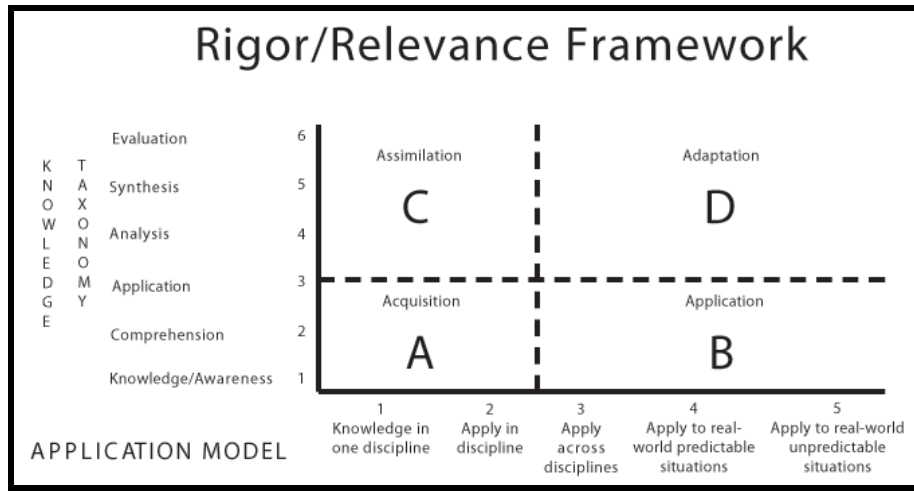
Rigor/Relevance Framework

KNOWLEDGE TAXONOMY

Evaluation 6
Synthesis 5
Analysis 4
Application 3
Comprehension 2
Knowledge/Awareness 1

Assimilation
C

Adaptation
D

Acquisition
A

Application
B

1 Knowledge in one discipline
2 Apply in discipline
3 Apply across disciplines
4 Apply to real-world predictable situations
5 Apply to real-world unpredictable situations

APPLICATION MODEL